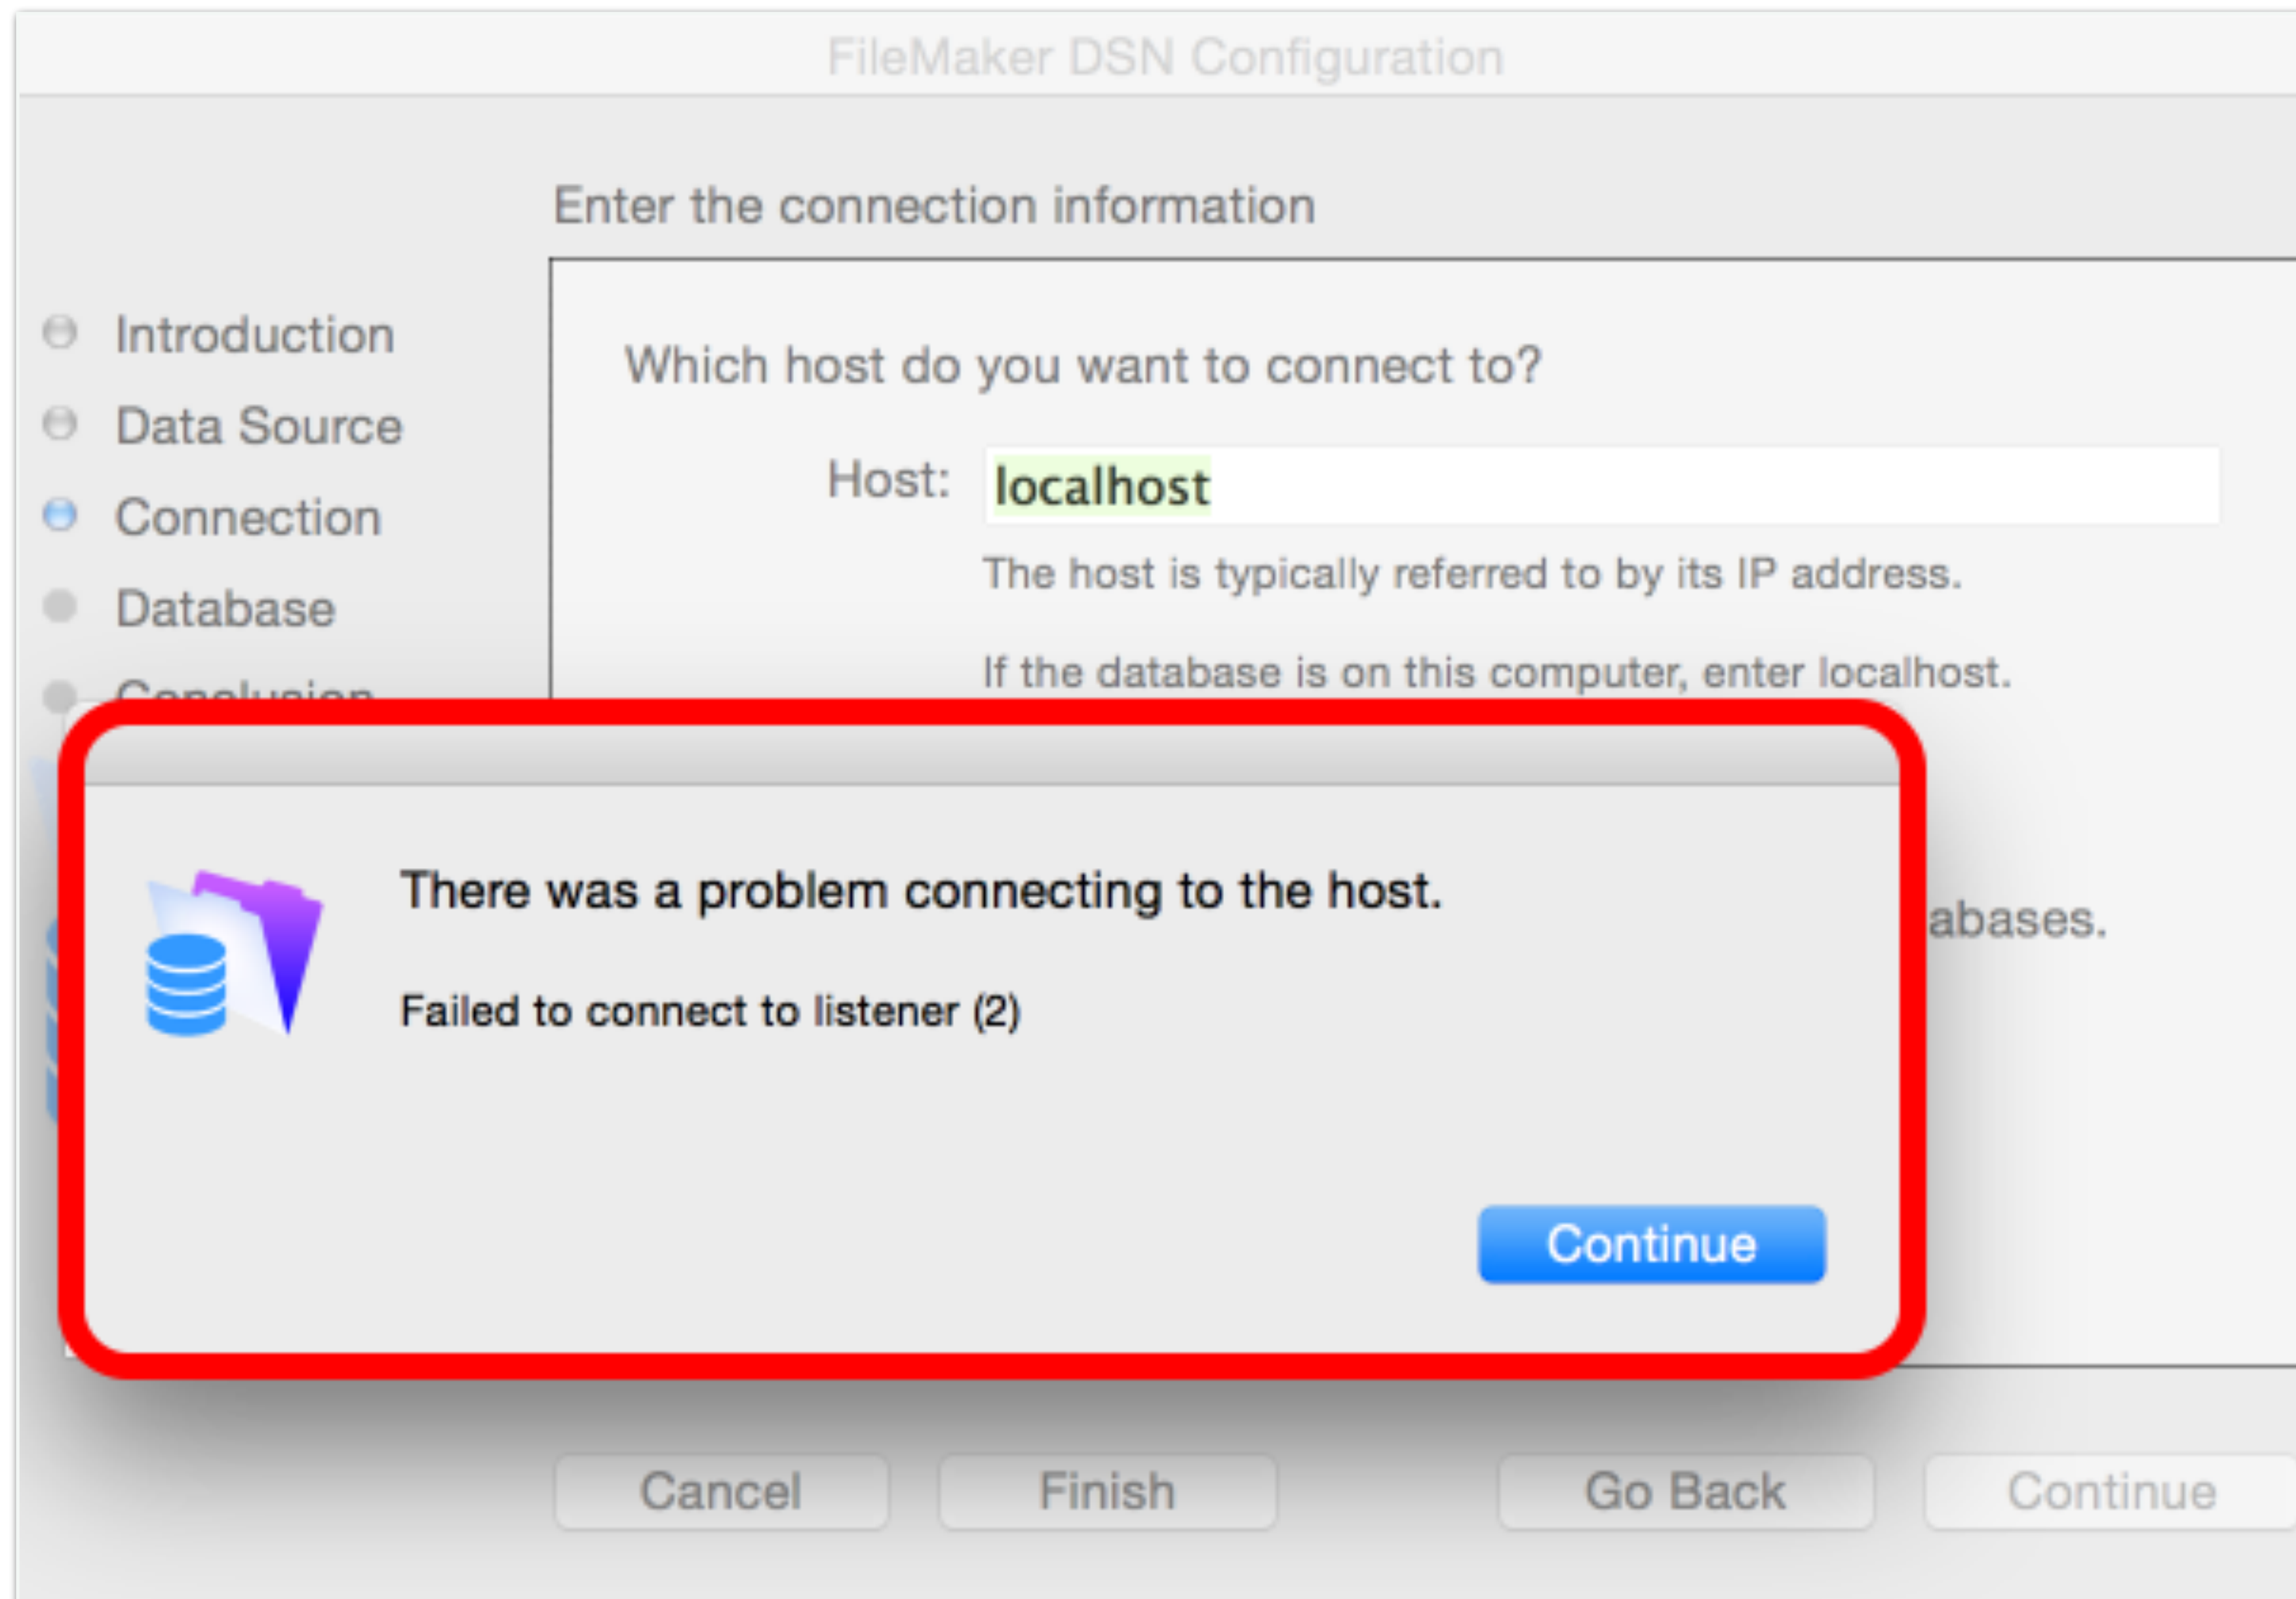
FileMaker DSN Configuration

Enter the connection information

Introduction
Data Source
Connection
Database
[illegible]

Which host do you want to connect to?

Host: localhost

The host is typically referred to by its IP address.

If the database is on this computer, enter localhost.

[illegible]abases.

There was a problem connecting to the host.

Failed to connect to listener (2)

Continue

Cancel
Finish
Go Back
Continue